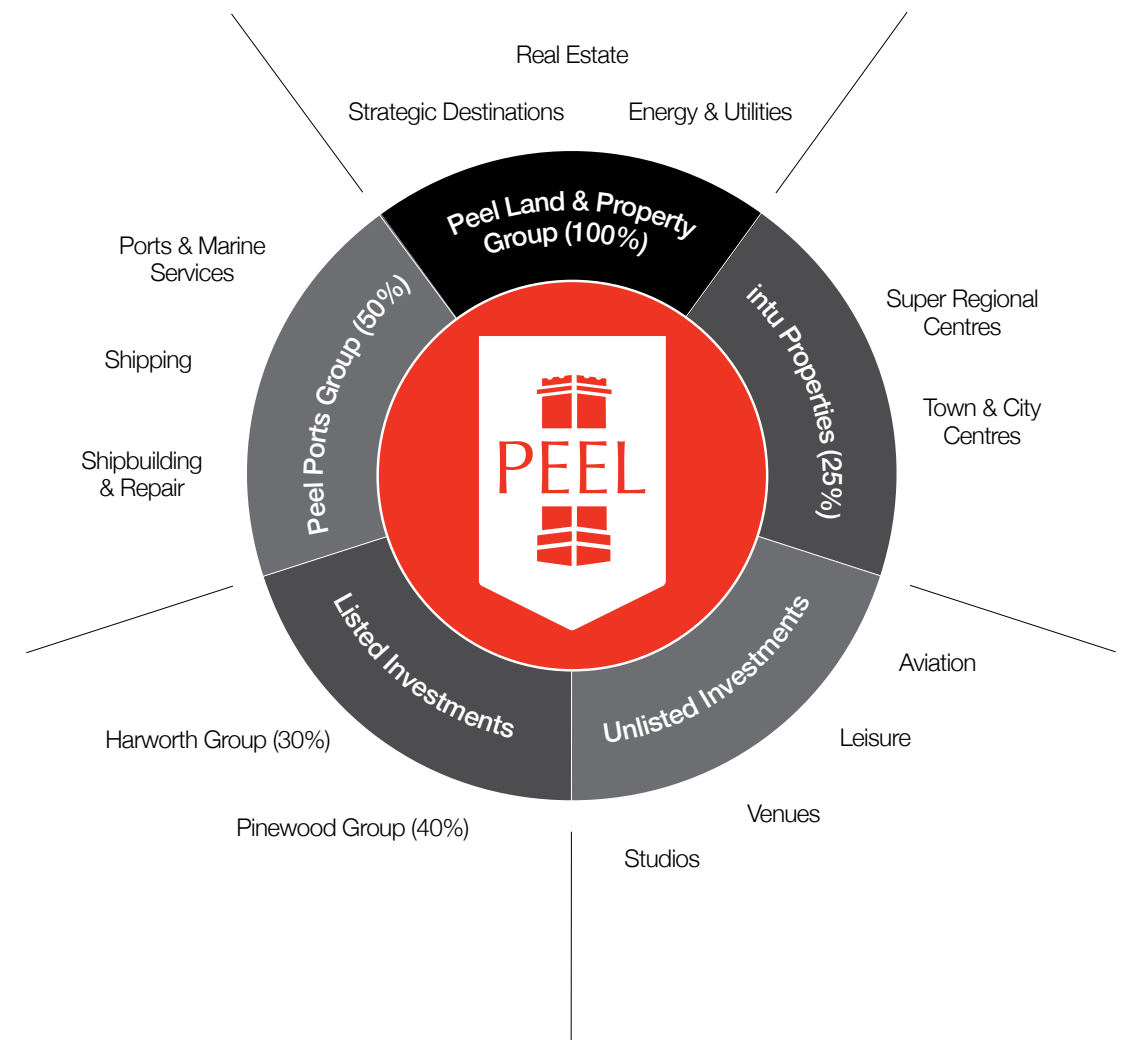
Real Estate

Strategic Destinations

Energy & Utilities

Peel Land & Property Group (100%)

Ports & Marine Services

Super Regional Centres

Shipping

Peel Ports Group (50%)

PEEL

intu Properties (25%)

Town & City Centres

Shipbuilding & Repair

Listed Investments

Unlisted Investments

Aviation

Harworth Group (30%)

Leisure

Pinewood Group (40%)

Venues

Studios